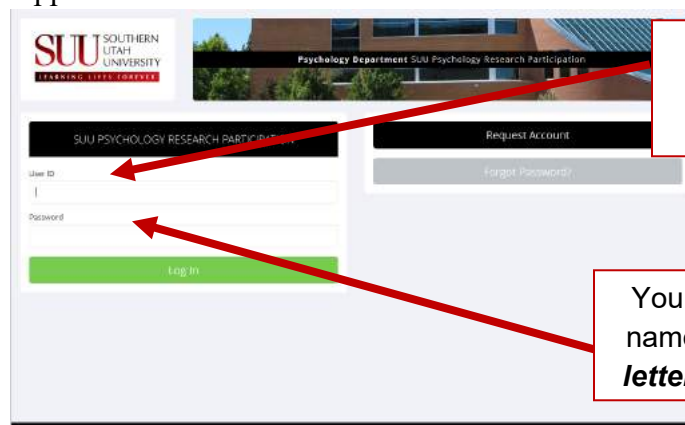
SUU SOUTHERN UTAH UNIVERSITY

LEARNING LIVES FOREVER

Psychology Department SUU Psychology Research Participation

SUU PSYCHOLOGY RESEARCH PARTICIPATION

User ID

Password

Log In

Request Account

Forgot Password?

You

name

lette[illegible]